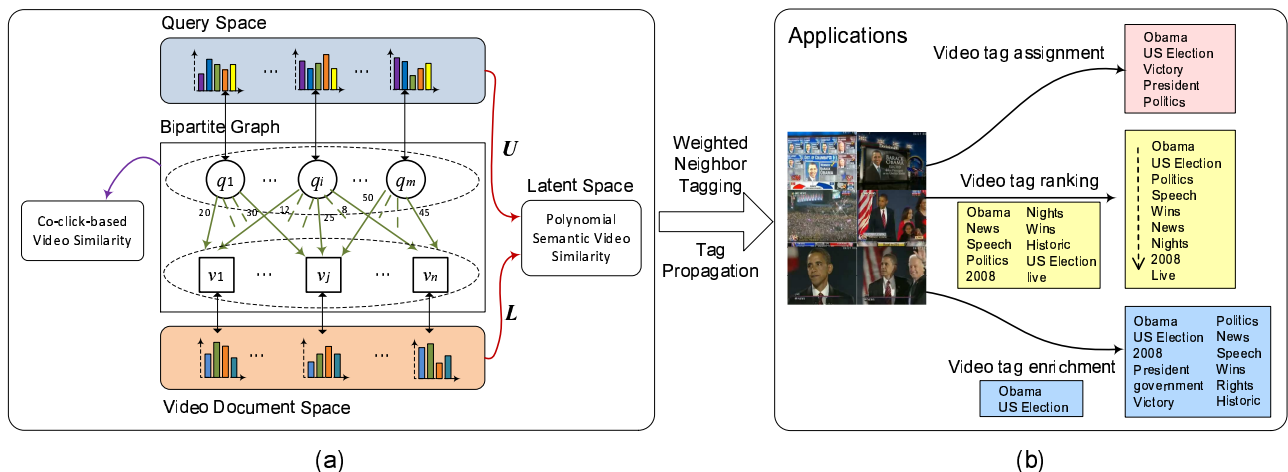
Query Space

···

···

Bipartite Graph

$q_1$ ··· $q_i$ ··· $q_m$

20 30 12 25 8 50 7 45

$v_1$ ··· $v_j$ ··· $v_n$

Co-click-based Video Similarity

$U$

Latent Space

Polynomial Semantic Video Similarity

$L$

···

···

Video Document Space

(a)

Weighted Neighbor Tagging

Tag Propagation

Applications

Video tag assignment

Obama
US Election
Victory
President
Politics

Video tag ranking

| Obama | Nights |
|---|---|
| News | Wins |
| Speech | Historic |
| Politics | US Election |
| 2008 | live |

Obama
US Election
Politics
Speech
Wins
News
Nights
2008
Live

Video tag enrichment

Obama
US Election

| Obama | Politics |
|---|---|
| US Election | News |
| 2008 | Speech |
| President | Wins |
| government | Rights |
| Victory | Historic |

(b)